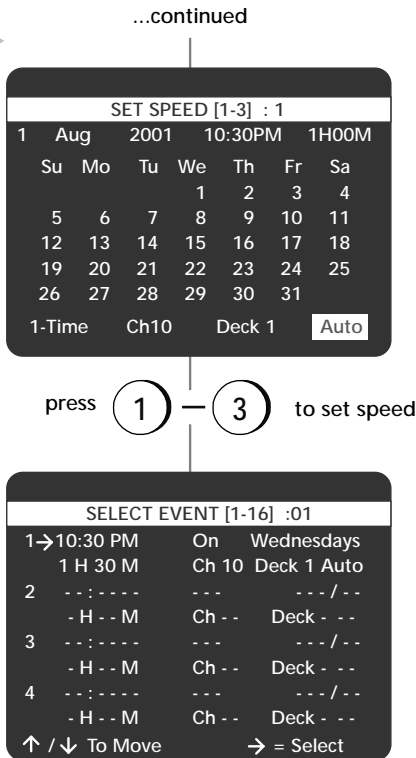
...continued

SET SPEED [1-3] : 1

1 Aug 2001 10:30PM 1H00M

| Su | Mo | Tu | We | Th | Fr | Sa |
|---|---|---|---|---|---|---|
| | | | 1 | 2 | 3 | 4 |
| 5 | 6 | 7 | 8 | 9 | 10 | 11 |
| 12 | 13 | 14 | 15 | 16 | 17 | 18 |
| 19 | 20 | 21 | 22 | 23 | 24 | 25 |
| 26 | 27 | 28 | 29 | 30 | 31 | |

1-Time Ch10 Deck 1 Auto

press 1 — 3 to set speed

SELECT EVENT [1-16] :01

1→10:30 PM On Wednesdays
1 H 30 M Ch 10 Deck 1 Auto
2 - - : - - - - - - - - - - / - -
- H - - M Ch - - Deck - - -
3 - - : - - - - - - - - - - / - -
- H - - M Ch - - Deck - - -
4 - - : - - - - - - - - - - / - -
- H - - M Ch - - Deck - - -
↑ / ↓ To Move → = Select